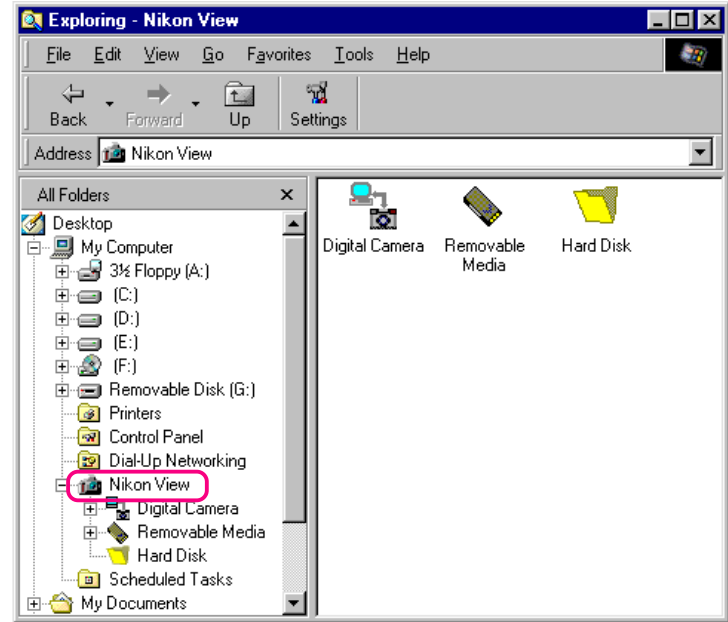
Exploring - Nikon View

File Edit View Go Favorites Tools Help

Back Forward Up Settings

Address Nikon View

All Folders ×

Desktop
My Computer
3½ Floppy (A:)
(C:)
(D:)
(E:)
(F:)
Removable Disk (G:)
Printers
Control Panel
Dial-Up Networking
Nikon View
Digital Camera
Removable Media
Hard Disk
Scheduled Tasks
My Documents

Digital Camera
Removable Media
Hard Disk